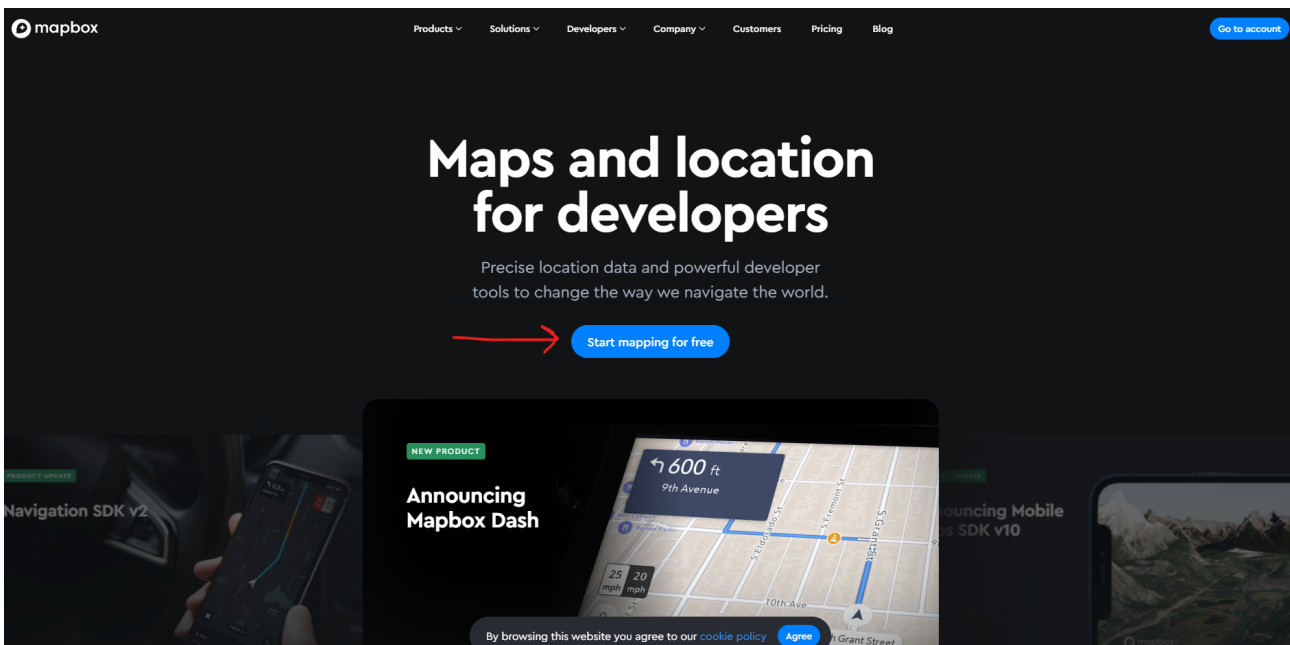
mapbox

Products Solutions Developers Company Customers Pricing Blog

Go to account

Maps and location for developers

Precise location data and powerful developer tools to change the way we navigate the world.

Start mapping for free

PRODUCT UPDATE

Navigation SDK v2

NEW PRODUCT

Announcing Mapbox Dash

600 ft
9th Avenue

S Eldorado St

S Fremont St

S Grant St

10th Ave

Grant Street

25 mph 20 mph

PRODUCT UPDATE

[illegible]ouncing Mobile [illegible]s SDK v10

By browsing this website you agree to our cookie policy Agree

mapbox